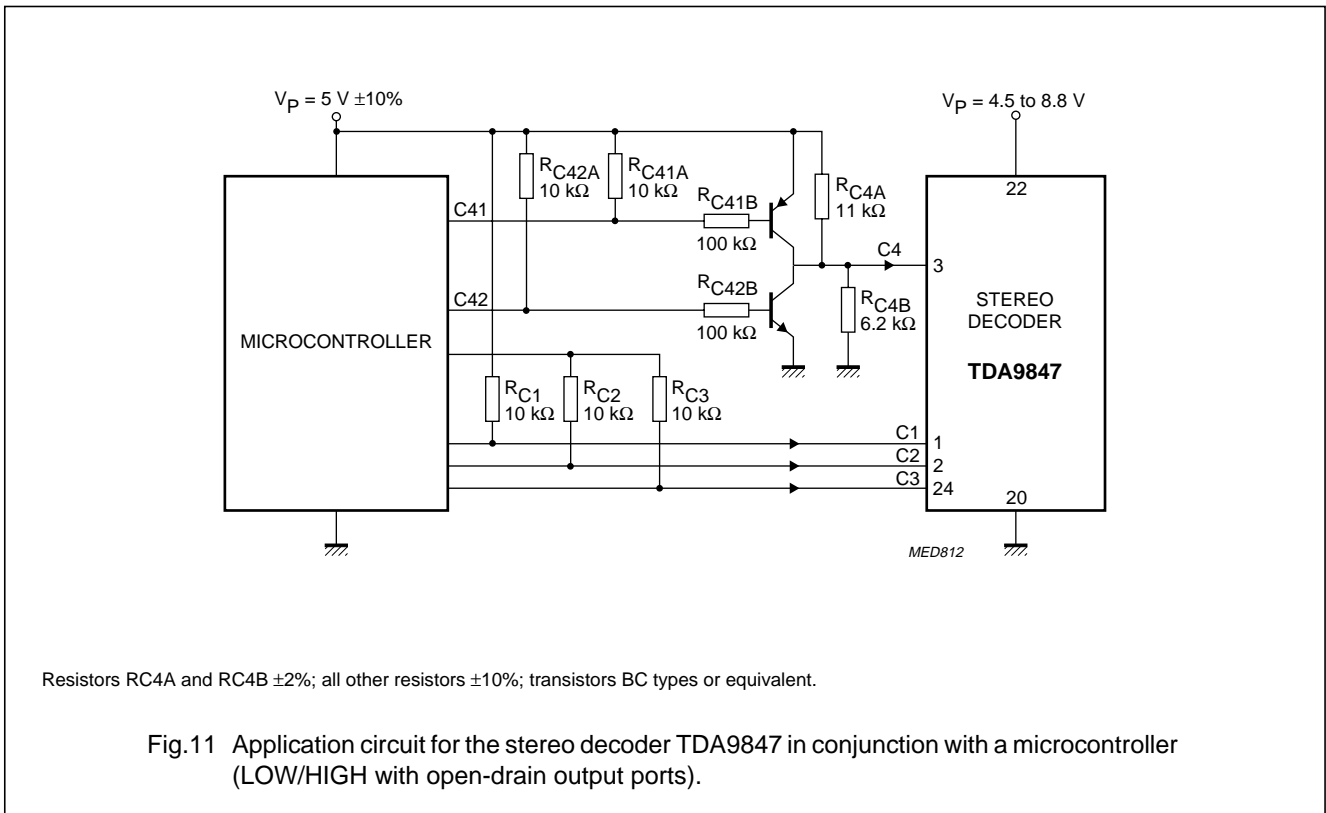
$V_P$ = 5 V ±10%

$V_P$ = 4.5 to 8.8 V

$R_{C42A}$ 10 kΩ

$R_{C41A}$ 10 kΩ

$R_{C41B}$ 100 kΩ

$R_{C4A}$ 11 kΩ

22

C41

C4

3

C42

$R_{C42B}$ 100 kΩ

$R_{C4B}$ 6.2 kΩ

STEREO DECODER

MICROCONTROLLER

TDA9847

$R_{C1}$ 10 kΩ

$R_{C2}$ 10 kΩ

$R_{C3}$ 10 kΩ

C1 1

C2 2

C3 24

20

MED812

Resistors RC4A and RC4B ±2%; all other resistors ±10%; transistors BC types or equivalent.

Fig.11 Application circuit for the stereo decoder TDA9847 in conjunction with a microcontroller (LOW/HIGH with open-drain output ports).